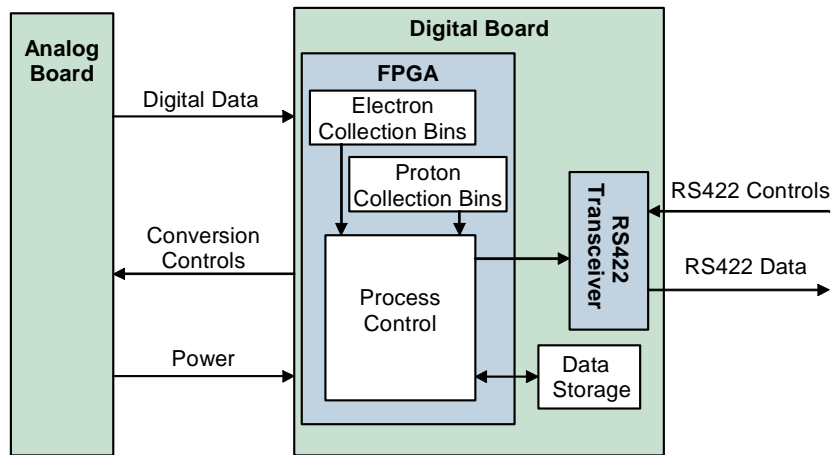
Analog Board

Digital Board

FPGA

Digital Data

Electron Collection Bins

Proton Collection Bins

RS422 Transceiver

RS422 Controls

Conversion Controls

RS422 Data

Process Control

Power

Data Storage